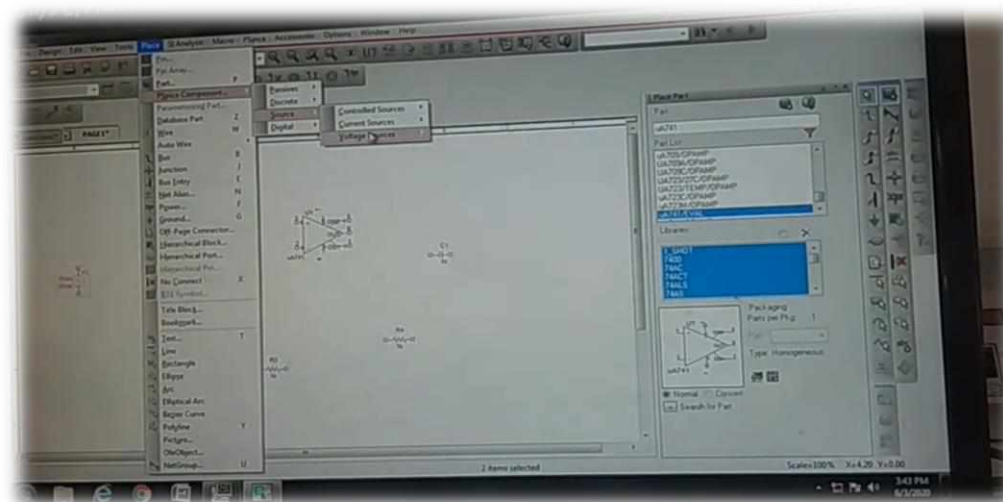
Design Edit View Tools Place SI Analysis Macro PSpice Accessories Options Window Help

PAGE1*

Pin...
Pin Array...
Part... P
Pspice Component...
Parameterized Part...
Database Part Z
Wire W
Auto Wire
Bus B
Junction J
Bus Entry E
Net Alias... N
Power... F
Ground... G
Off-Page Connector...
Hierarchical Block...
Hierarchical Port...
Hierarchical Pin...
No Connect X
IEEE Symbol...
Title Block...
Bookmark...
Text... T
Line
Rectangle
Ellipse
Arc
Elliptical Arc
Bezier Curve
Polyline Y
Picture...
OleObject...
NetGroup... U

Passives
Discrete
Source
Digital

Controlled Sources
Current Sources
Voltage Sources

uA741

C1

R4

R3

Place Part
Part
uA741
Part List
uA705/OPAMP
uA709A/OPAMP
uA709C/OPAMP
uA723/TC/OPAMP
uA723/TEMP/OPAMP
uA723C/OPAMP
uA727M/OPAMP
uA741/EVAL
Libraries
1_SHOT
7400
74AC
74ACT
74ALS
74AS
Packaging
Parts per Pkg: 1
Part:
Type: Homogeneous
uA741
Normal Convert
Search for Part

2 items selected

Scale=100% X=4.20 Y=0.00

3:43 PM
6/3/2020